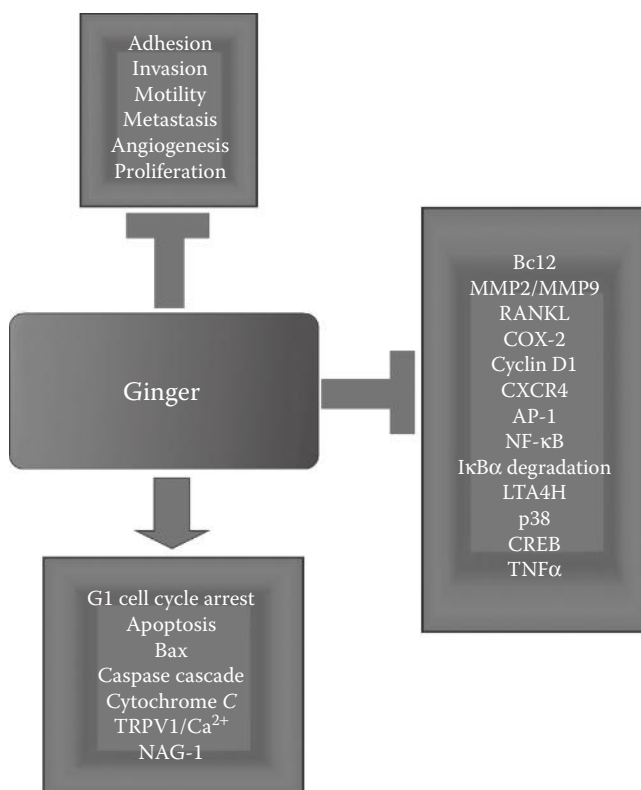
Adhesion
Invasion
Motility
Metastasis
Angiogenesis
Proliferation

Ginger

Bc12
MMP2/MMP9
RANKL
COX-2
Cyclin D1
CXCR4
AP-1
NF-κB
IκBα degradation
LTA4H
p38
CREB
TNFα

G1 cell cycle arrest
Apoptosis
Bax
Caspase cascade
Cytochrome *C*
TRPV1/$Ca^{2+}$
NAG-1